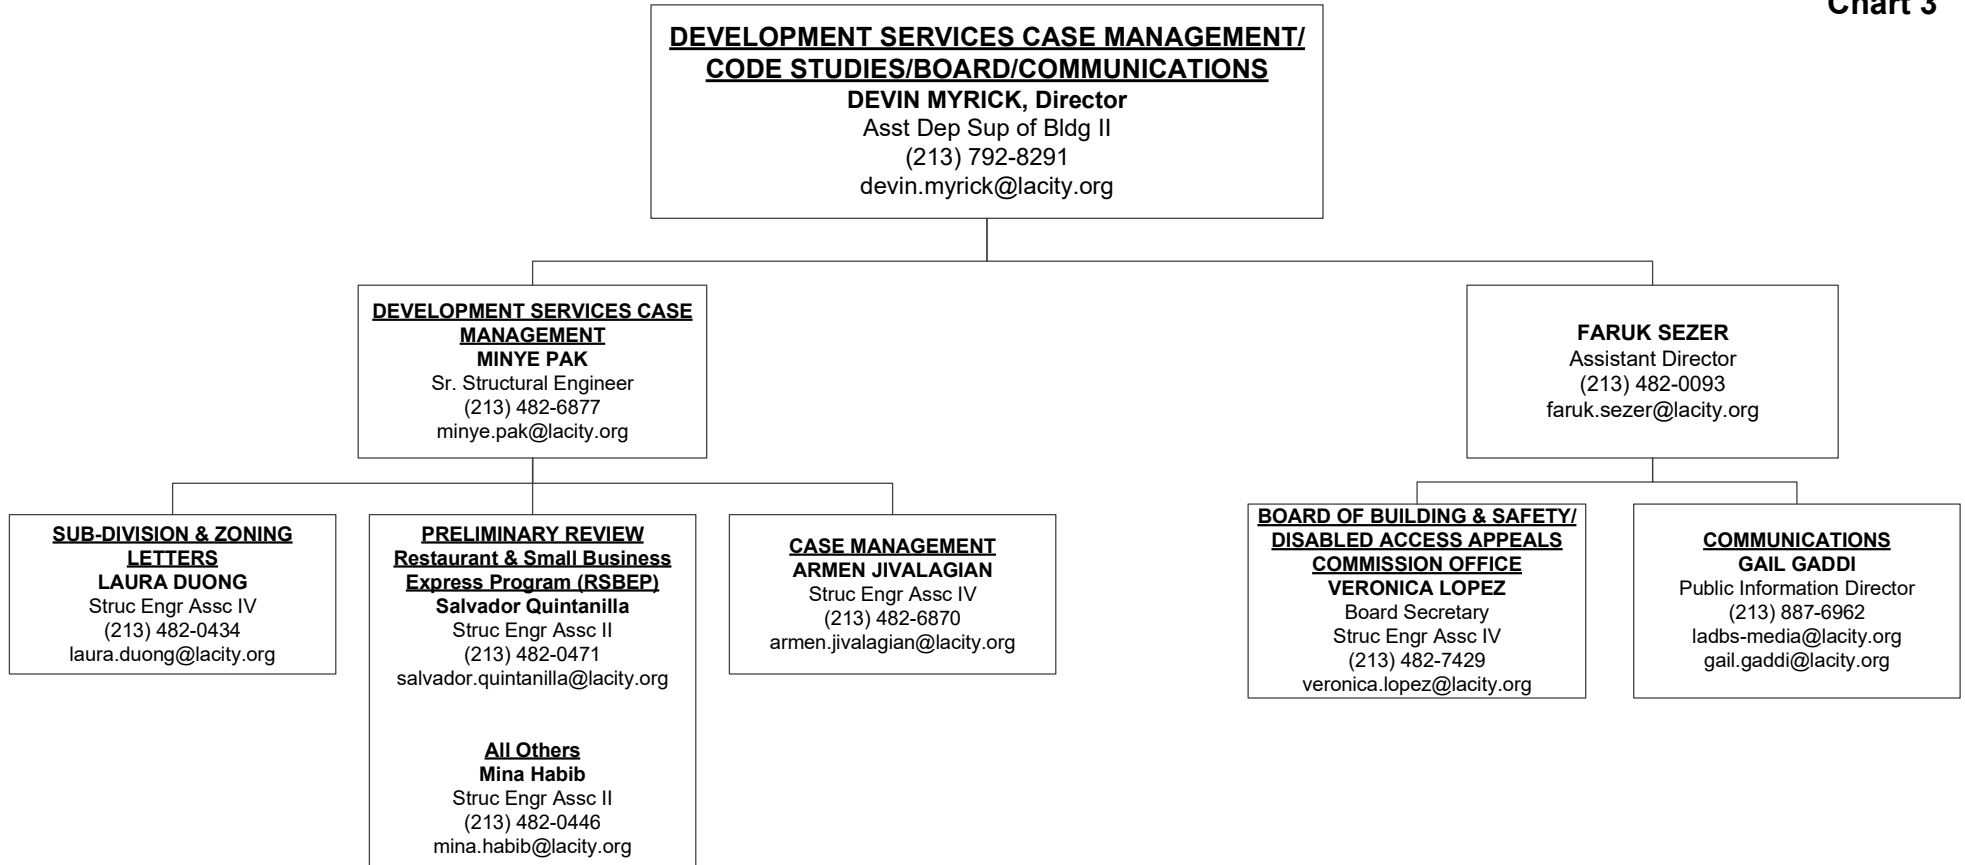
Chart 3

DEVELOPMENT SERVICES CASE MANAGEMENT/ CODE STUDIES/BOARD/COMMUNICATIONS
DEVIN MYRICK, Director
Asst Dep Sup of Bldg II
(213) 792-8291
devin.myrick@lacity.org

DEVELOPMENT SERVICES CASE MANAGEMENT
MINYE PAK
Sr. Structural Engineer
(213) 482-6877
minye.pak@lacity.org

FARUK SEZER
Assistant Director
(213) 482-0093
faruk.sezer@lacity.org

SUB-DIVISION & ZONING LETTERS
LAURA DUONG
Struc Engr Assc IV
(213) 482-0434
laura.duong@lacity.org

PRELIMINARY REVIEW
Restaurant & Small Business Express Program (RSBEP)
Salvador Quintanilla
Struc Engr Assc II
(213) 482-0471
salvador.quintanilla@lacity.org

All Others
Mina Habib
Struc Engr Assc II
(213) 482-0446
mina.habib@lacity.org

CASE MANAGEMENT
ARMEN JIVALAGIAN
Struc Engr Assc IV
(213) 482-6870
armen.jivalagian@lacity.org

BOARD OF BUILDING & SAFETY/ DISABLED ACCESS APPEALS COMMISSION OFFICE
VERONICA LOPEZ
Board Secretary
Struc Engr Assc IV
(213) 482-7429
veronica.lopez@lacity.org

COMMUNICATIONS
GAIL GADDI
Public Information Director
(213) 887-6962
ladbs-media@lacity.org
gail.gaddi@lacity.org